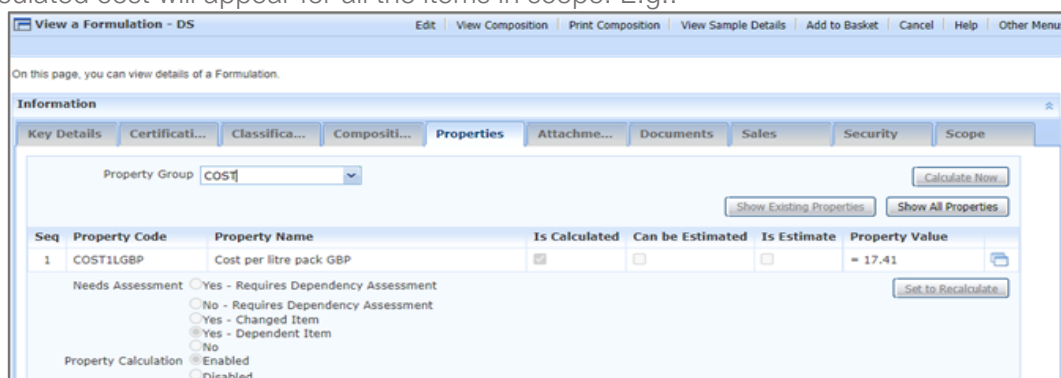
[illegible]culated cost will appear for all the items in scope. E.g.:

View a Formulation - DS

Edit | View Composition | Print Composition | View Sample Details | Add to Basket | Cancel | Help | Other Menu

On this page, you can view details of a Formulation.

Information

Key Details | Certificati... | Classifica... | Compositi... | Properties | Attachme... | Documents | Sales | Security | Scope

Property Group COST

Calculate Now

Show Existing Properties | Show All Properties

| Seq | Property Code | Property Name | Is Calculated | Can be Estimated | Is Estimate | Property Value |
|---|---|---|---|---|---|---|
| 1 | COST1LGBP | Cost per litre pack GBP | | | | = 17.41 |

Needs Assessment Yes - Requires Dependency Assessment
No - Requires Dependency Assessment
Yes - Changed Item
Yes - Dependent Item
No

Set to Recalculate

Property Calculation Enabled
Disabled